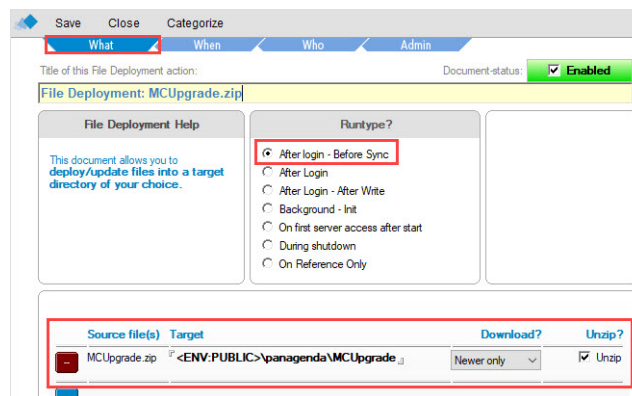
Save Close Categorize

What When Who Admin

Title of this File Deployment action:

Document-status: Enabled

File Deployment: MCUpgrade.zip

File Deployment Help

This document allows you to **deploy/update files into a target directory of your choice.**

Runtype?

After login - Before Sync
After Login
After Login - After Write
Background - Init
On first server access after start
During shutdown
On Reference Only

| | Source file(s) | Target | Download? | Unzip? |
|---|---|---|---|---|
| -- | MCUpgrade.zip | <ENV:PUBLIC>\panagenda\MCUpgrade | Newer only | Unzip |